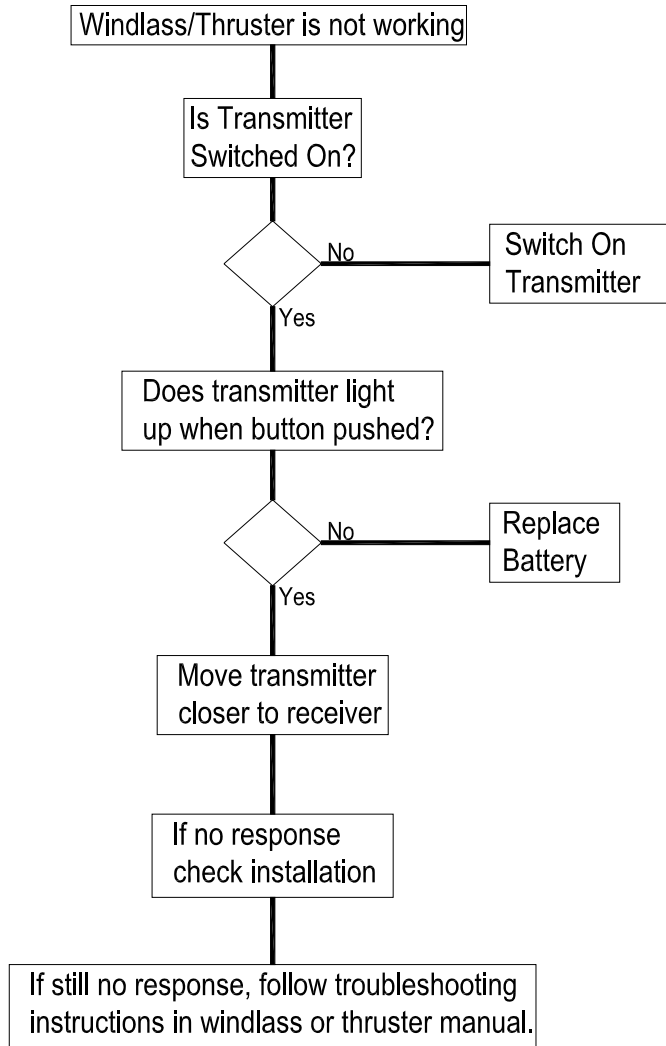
Windlass/Thruster is not working

Is Transmitter Switched On?

No

Switch On Transmitter

Yes

Does transmitter light up when button pushed?

No

Replace Battery

Yes

Move transmitter closer to receiver

If no response check installation

If still no response, follow troubleshooting instructions in windlass or thruster manual.